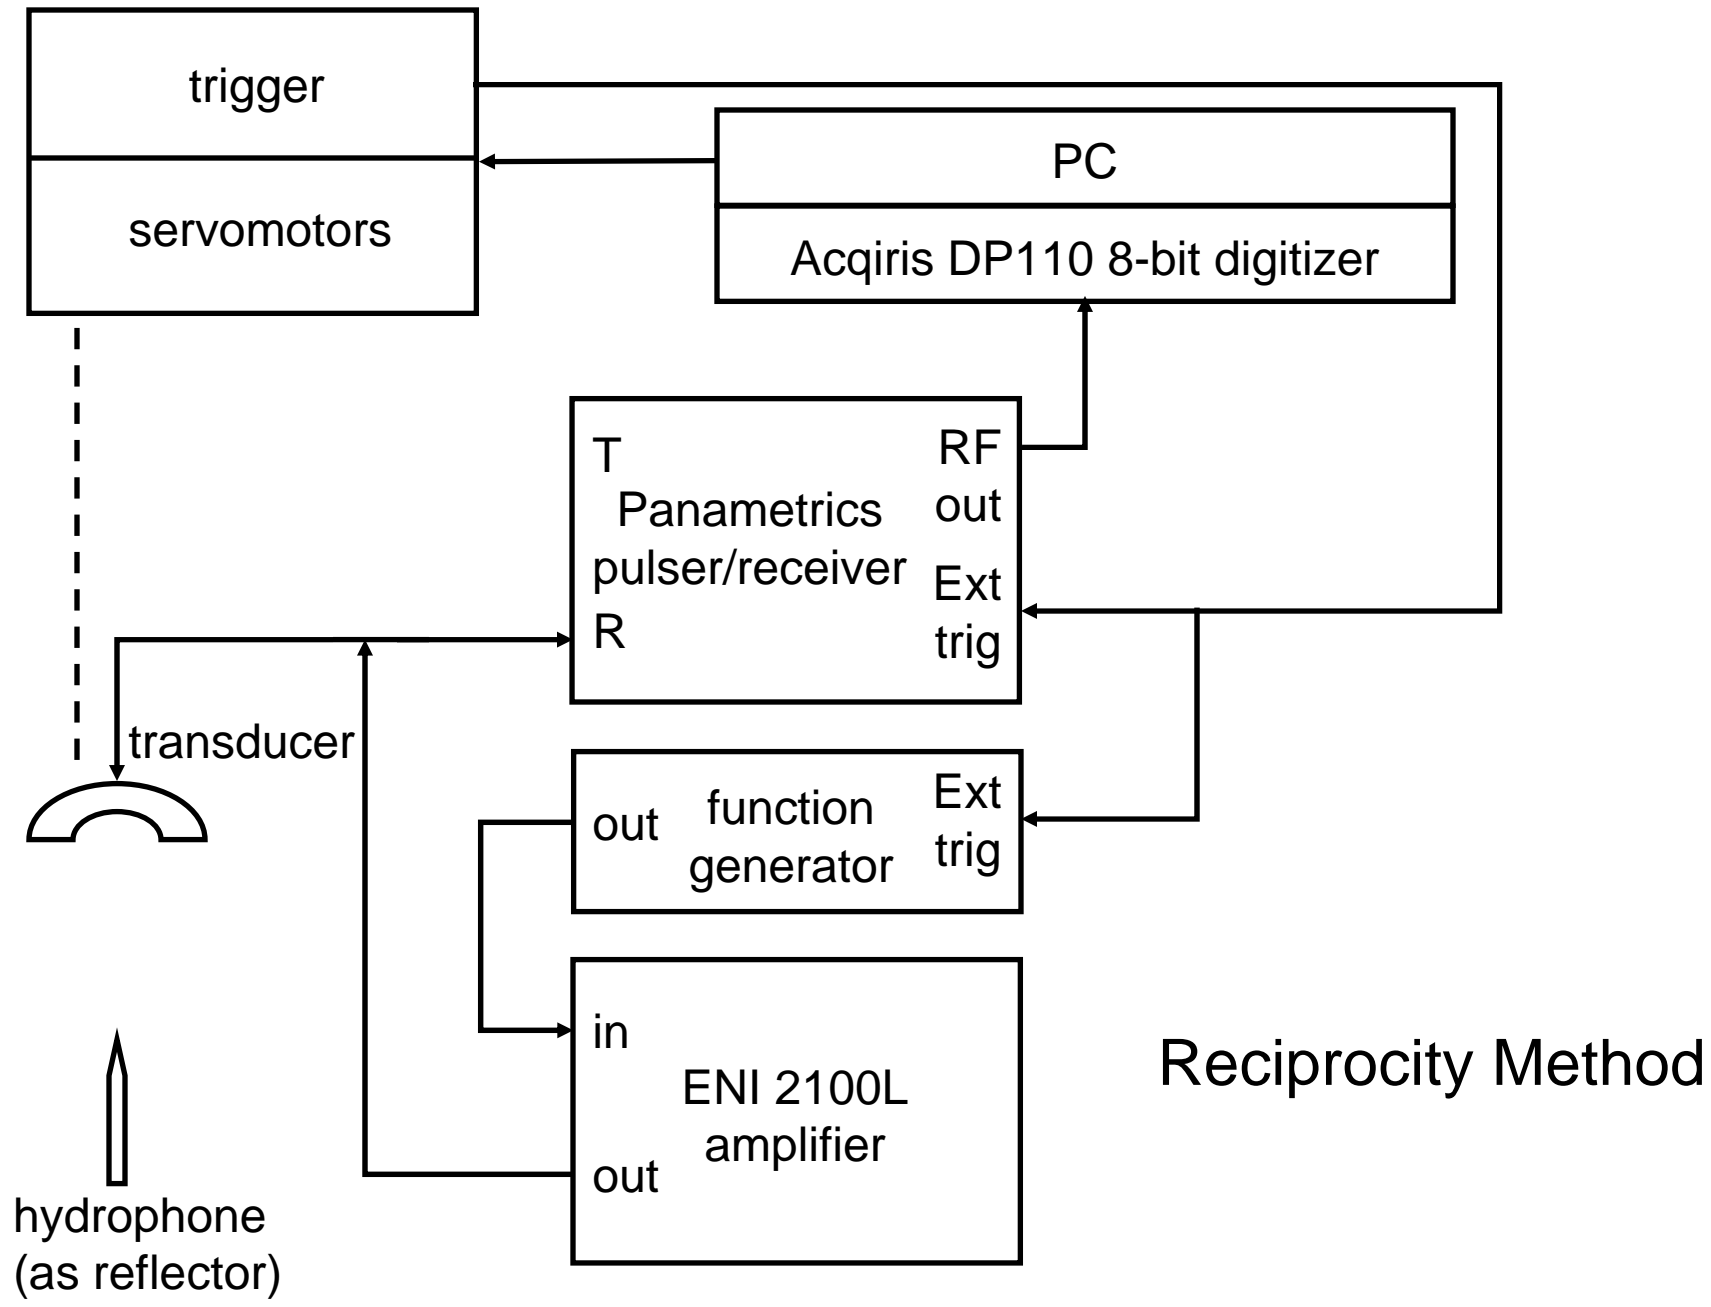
trigger

servomotors

PC

Acqiris DP110 8-bit digitizer

T

Panametrics pulser/receiver

R

RF out

Ext trig

transducer

out

function generator

Ext trig

in

ENI 2100L amplifier

out

Reciprocity Method

hydrophone (as reflector)